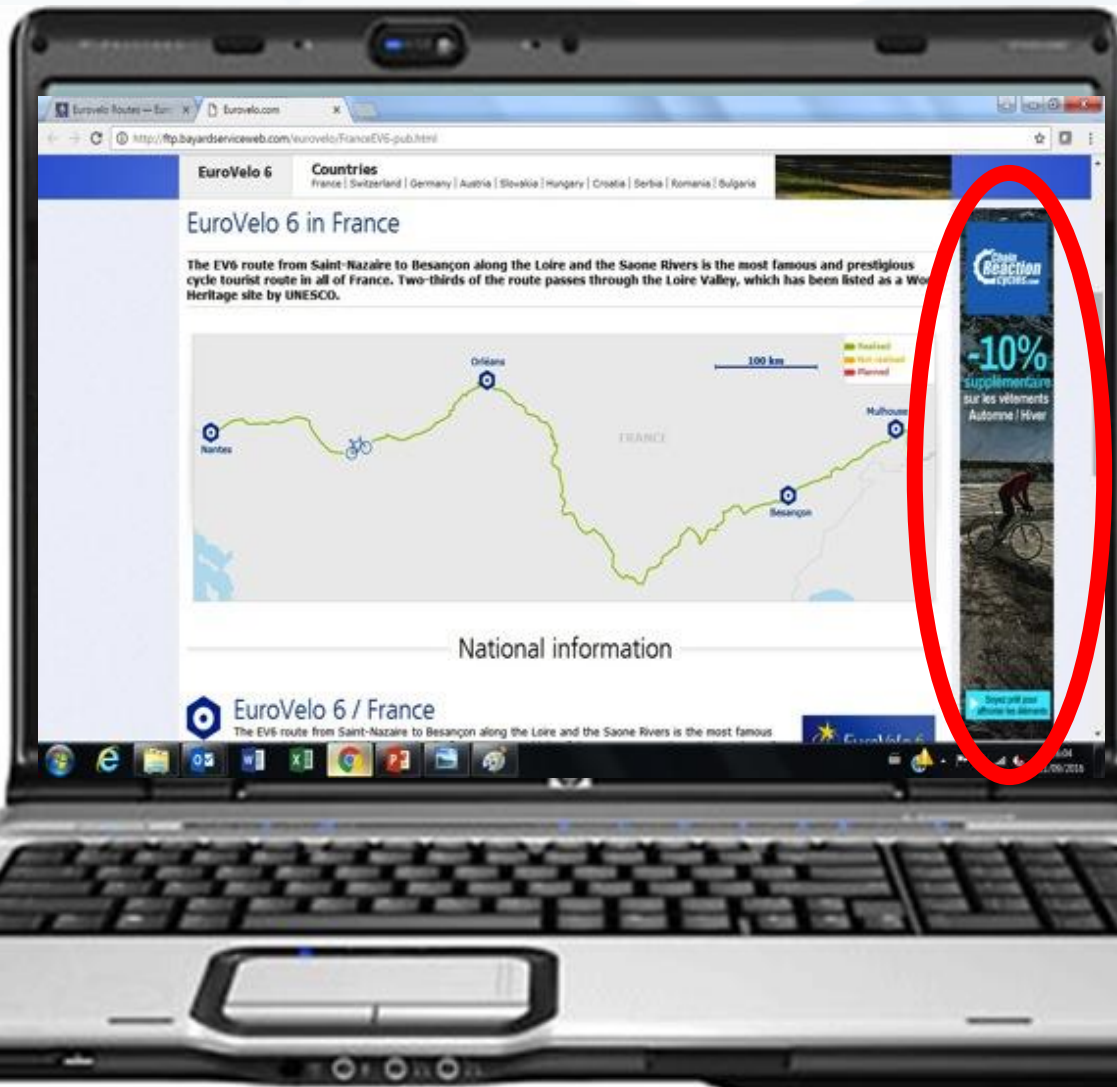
Eurovelo Routes — Euro ×
Eurovelo.com ×

http://ftp.bayardserviceweb.com/eurovelo/FranceEV6-pub.html

EuroVelo 6
Countries
France | Switzerland | Germany | Austria | Slovakia | Hungary | Croatia | Serbia | Romania | Bulgaria

EuroVelo 6 in France

The EV6 route from Saint-Nazaire to Besançon along the Loire and the Saone Rivers is the most famous and prestigious cycle tourist route in all of France. Two-thirds of the route passes through the Loire Valley, which has been listed as a Wo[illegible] Heritage site by UNESCO.

Realised
Not realised
Planned
100 km
Orléans
Nantes
FRANCE
Mulhouse
Besançon

National information

EuroVelo 6 / France
The EV6 route from Saint-Nazaire to Besançon along the Loire and the Saone Rivers is the most famous

EuroVelo 6

Chain Reaction cycles.com
-10%
supplémentaire
sur les vêtements
Automne / Hiver
Soyez prêt pour affronter les éléments

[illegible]/09/2016